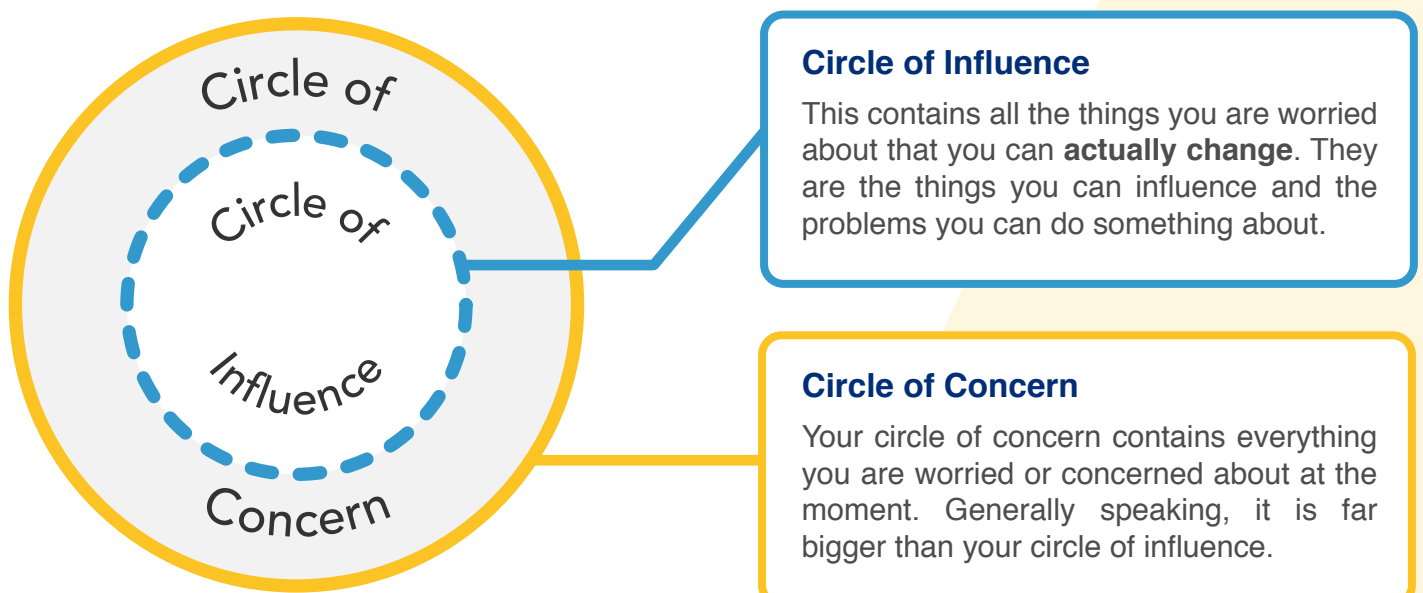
Circle of

Circle of

Influence

Concern

Circle of Influence

This contains all the things you are worried about that you can **actually change**. They are the things you can influence and the problems you can do something about.

Circle of Concern

Your circle of concern contains everything you are worried or concerned about at the moment. Generally speaking, it is far bigger than your circle of influence.